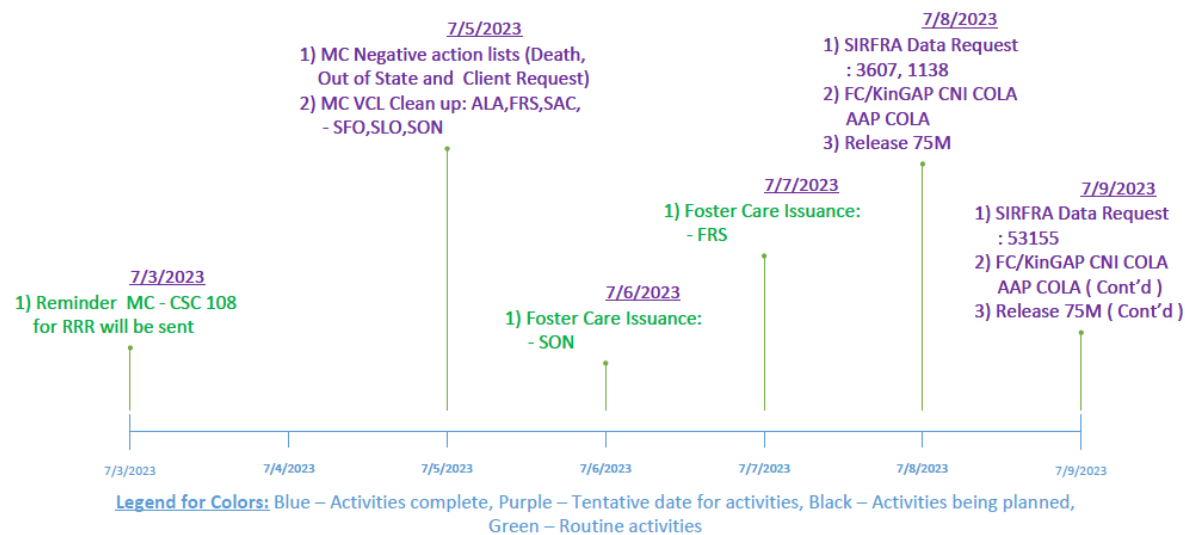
7/5/2023
1) MC Negative action lists (Death, Out of State and Client Request)
2) MC VCL Clean up: ALA,FRS,SAC, - SFO,SLO,SON

7/8/2023
1) SIRFRA Data Request : 3607, 1138
2) FC/KinGAP CNI COLA AAP COLA
3) Release 75M

7/7/2023
1) Foster Care Issuance: - FRS

7/9/2023
1) SIRFRA Data Request : 53155
2) FC/KinGAP CNI COLA AAP COLA ( Cont'd )
3) Release 75M ( Cont'd )

7/3/2023
1) Reminder MC - CSC 108 for RRR will be sent

7/6/2023
1) Foster Care Issuance: - SON

7/3/2023 7/4/2023 7/5/2023 7/6/2023 7/7/2023 7/8/2023 7/9/2023

Legend for Colors: Blue – Activities complete, Purple – Tentative date for activities, Black – Activities being planned, Green – Routine activities